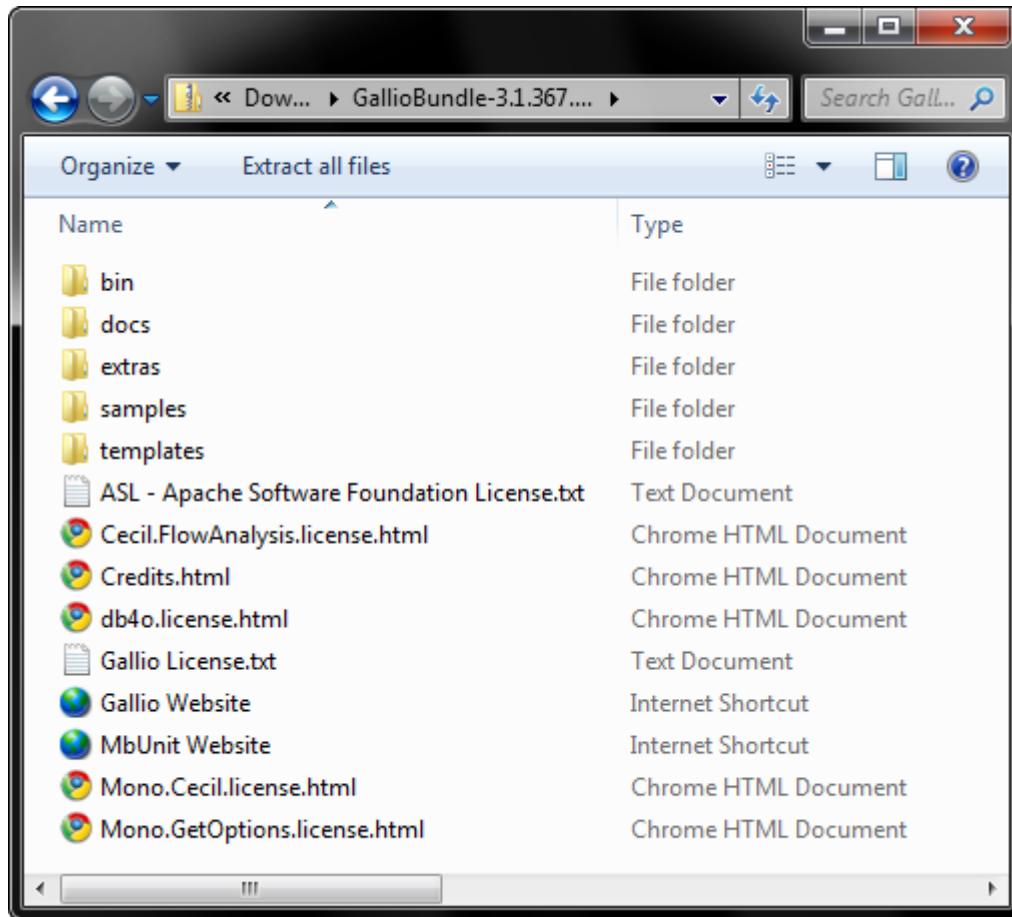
« Dow... ▸ GallioBundle-3.1.367.... ▸

Search Gall...

Organize ▾ Extract all files

| Name | Type |
|---|---|
| bin | File folder |
| docs | File folder |
| extras | File folder |
| samples | File folder |
| templates | File folder |
| ASL - Apache Software Foundation License.txt | Text Document |
| Cecil.FlowAnalysis.license.html | Chrome HTML Document |
| Credits.html | Chrome HTML Document |
| db4o.license.html | Chrome HTML Document |
| Gallio License.txt | Text Document |
| Gallio Website | Internet Shortcut |
| MbUnit Website | Internet Shortcut |
| Mono.Cecil.license.html | Chrome HTML Document |
| Mono.GetOptions.license.html | Chrome HTML Document |